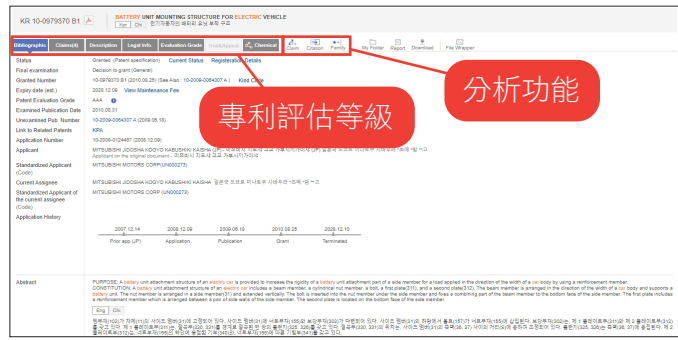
KR 10-0979370 B1

BATTERY UNIT MOUNTING STRUCTURE FOR ELECTRIC VEHICLE

Kor Chi

전기자동차의 배터리 유닛 부착 구조

Bibliographic | Claims(4) | Description | Legal Info. | Evaluation Grade | Trial/Appeal | Chemical

Claim | Citation | Family

My Folder | Report | Download | File Wrapper

專利評估等級

分析功能

Status: Granted (Patent specification) Current Status Registration Details

Final examination: Decision to grant (General)

Granted Number: 10-0979370 B1 (2010.08.26) (See Also : 10-2009-0064307 A ) Kind Code

Expiry date (est.): 2028.12.09 View Maintenance Fee

Patent Evaluation Grade: AAA

Examined Publication Date: 2010.08.31

Unexamined Pub. Number: 10-2009-0064307 A (2009.06.18)

Link to Related Patents: KPA

Application Number: 10-2008-0124487 (2008.12.09)

Applicant: MITSUBISHI JIDOSHA KOGYO KABUSHIKI KAISHA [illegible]

Applicant on the original document : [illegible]

MITSUBISHI MOTORS CORP(JN000273)

Standardized Applicant (Code)

Current Assignee: MITSUBISHI JIDOSHA KOGYO KABUSHIKI KAISHA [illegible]

Standardized Applicant of the current assignee (Code): MITSUBISHI MOTORS CORP (JN000273)

Application History

2007.12.14 Prior app.(JP)
2008.12.09 Application
2009.06.18 Publication
2010.08.25 Grant
2026.12.10 Terminated

Abstract

PURPOSE: A battery unit attachment structure of an electric car is provided to increase the rigidity of a battery unit attachment part of a side member for a load applied in the direction of the width of a car body by using a reinforcement member. CONSTITUTION: A battery unit attachment structure of an electric car includes a beam member, a cylindrical nut member, a bolt, a first plate(311), and a second plate(312). The beam member is arranged in the direction of the width of a car body and supports a battery unit. The nut member is arranged in a side member(31) and extended vertically. The bolt is inserted into the nut member under the side member and fixes a combining part of the beam member to the bottom face of the side member. The first plate includes a reinforcement member which is arranged between a pair of side walls of the side member. The second plate is located on the bottom face of the side member.

Eng Chi

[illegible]